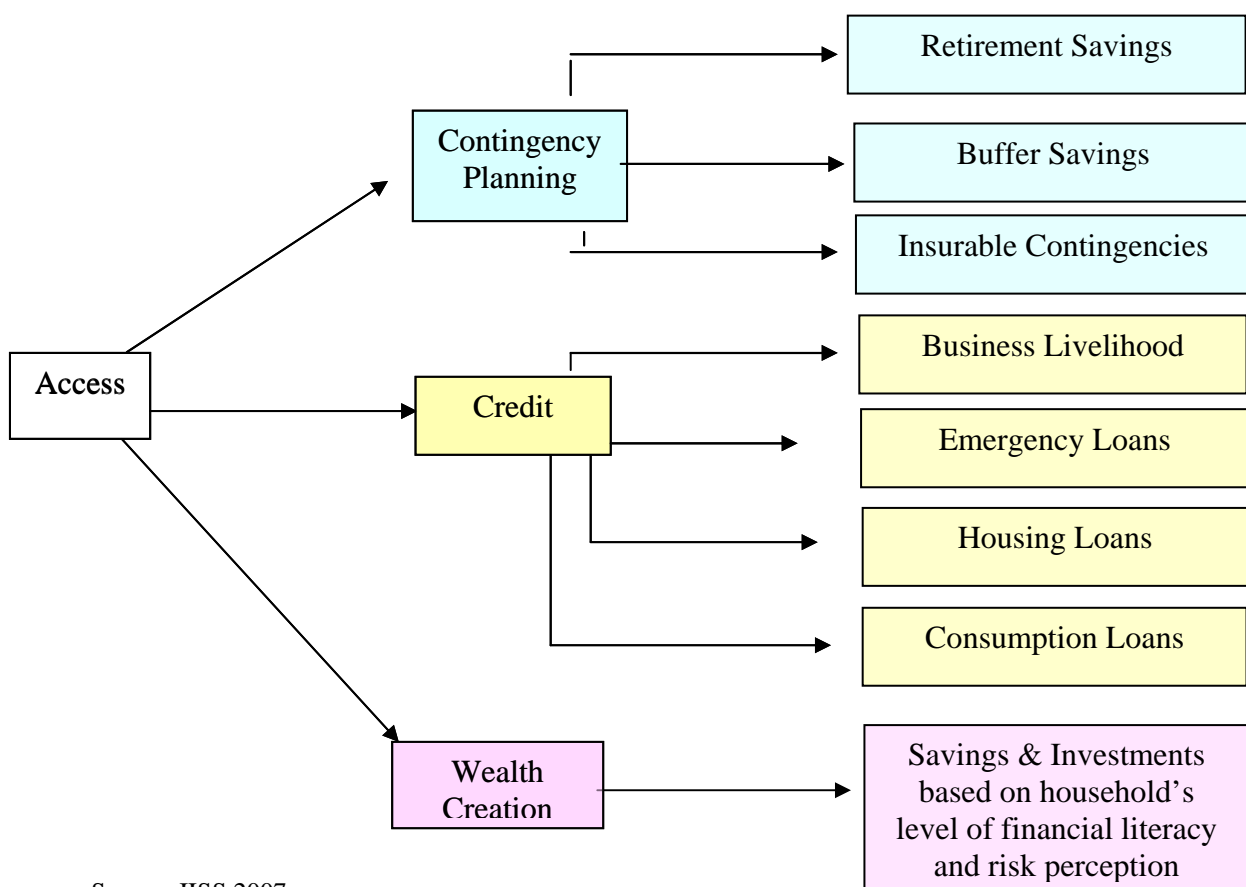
Access

Contingency Planning

Retirement Savings

Buffer Savings

Insurable Contingencies

Credit

Business Livelihood

Emergency Loans

Housing Loans

Consumption Loans

Wealth Creation

Savings & Investments based on household's level of financial literacy and risk perception

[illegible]